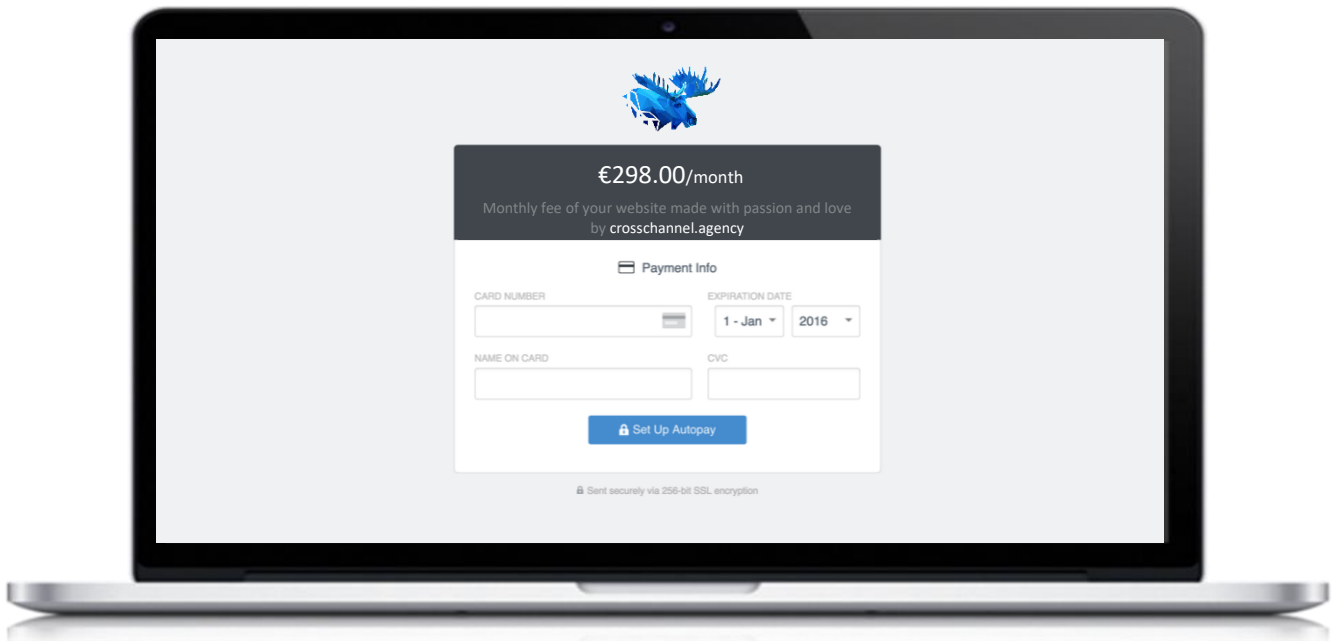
€298.00/month

Monthly fee of your website made with passion and love by crosschannel.agency

Payment Info

CARD NUMBER

EXPIRATION DATE

1 - Jan

2016

NAME ON CARD

CVC

Set Up Autopay

Sent securely via 256-bit SSL encryption